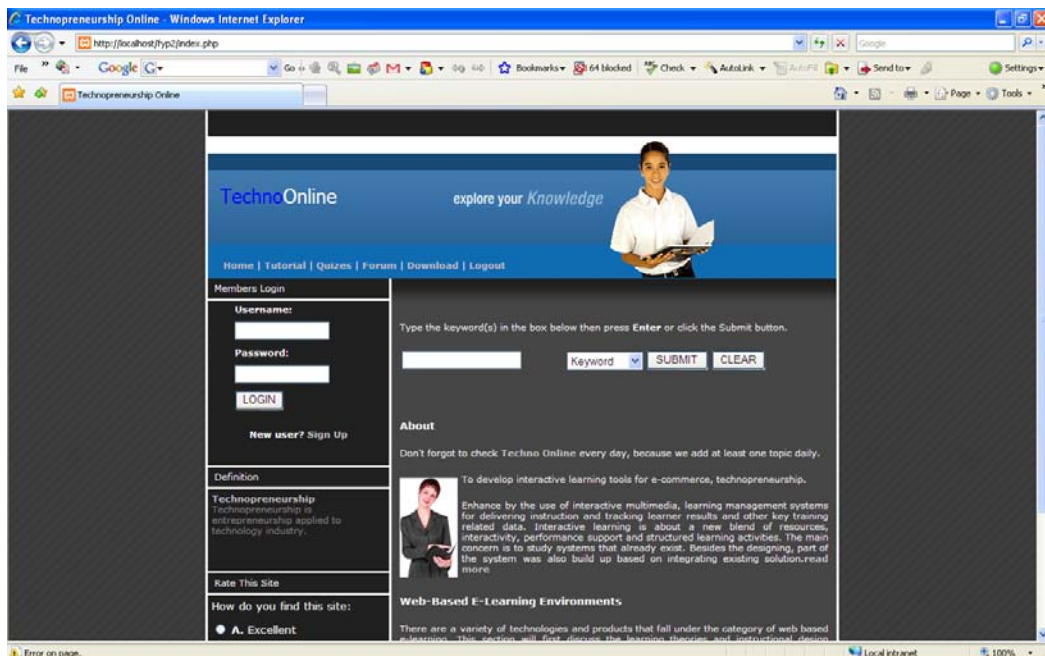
Technopreneurship Online - Windows Internet Explorer

http://localhost/fyp2/index.php

Google

File Google G- Go Bookmarks 64 blocked Check AutoLink AutoFill Send to Settings

Technopreneurship Online

Page Tools

TechnoOnline

explore your Knowledge

Home | Tutorial | Quizes | Forum | Download | Logout

Members Login

Username:

Password:

LOGIN

New user? Sign Up

Definition

Technopreneurship
Technopreneurship is entrepreneurship applied to technology industry.

Rate This Site

How do you find this site:

A. Excellent

Type the keyword(s) in the box below then press Enter or click the Submit button.

Keyword SUBMIT CLEAR

About

Don't forgot to check Techno Online every day, because we add at least one topic daily.

To develop interactive learning tools for e-commerce, technopreneurship.

Enhance by the use of interactive multimedia, learning management systems for delivering instruction and tracking learner results and other key training related data. Interactive learning is about a new blend of resources, interactivity, performance support and structured learning activities. The main concern is to study systems that already exist. Besides the designing, part of the system was also build up based on integrating existing solution.read more

Web-Based E-Learning Environments

There are a variety of technologies and products that fall under the category of web based e-learning. This section will first discuss the learning theories and instructional design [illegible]

Error on page.

Local intranet

100%